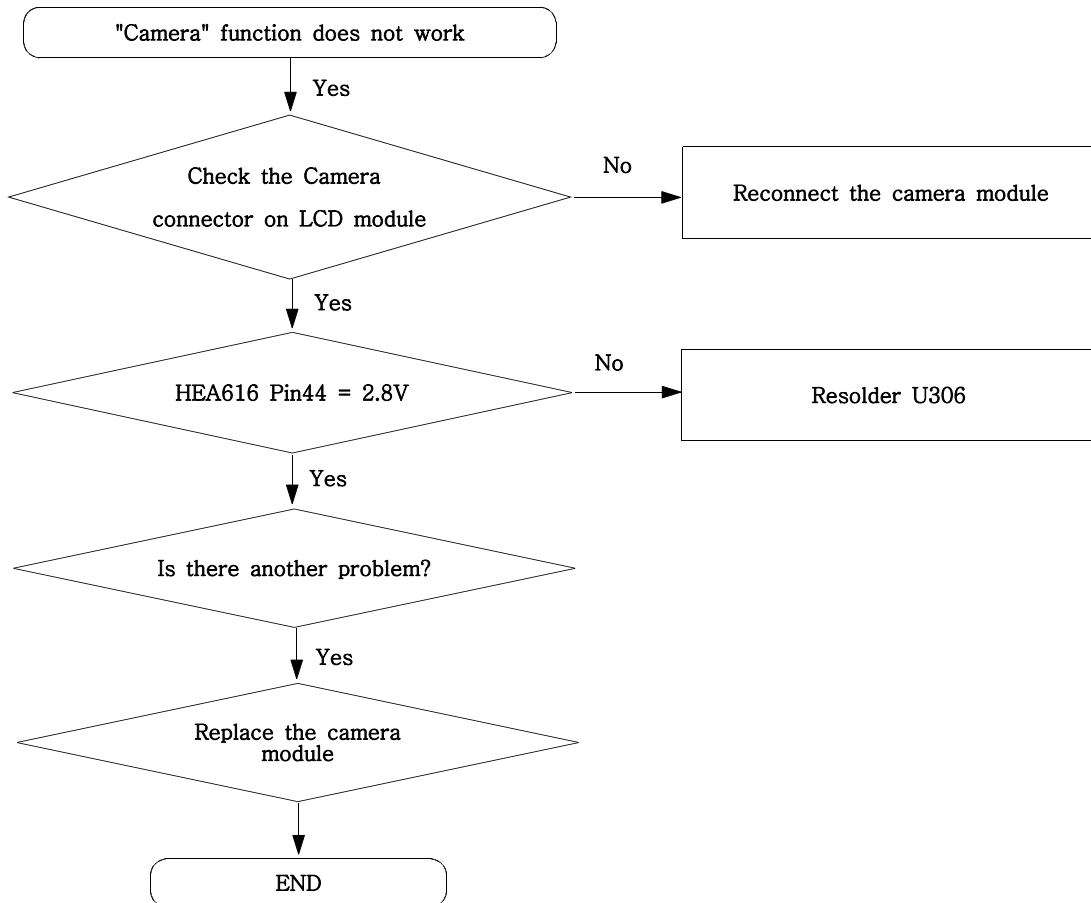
"Camera" function does not work

Yes

Check the Camera connector on LCD module

No

Reconnect the camera module

Yes

HEA616 Pin44 = 2.8V

No

Resolder U306

Yes

Is there another problem?

Yes

Replace the camera module

END